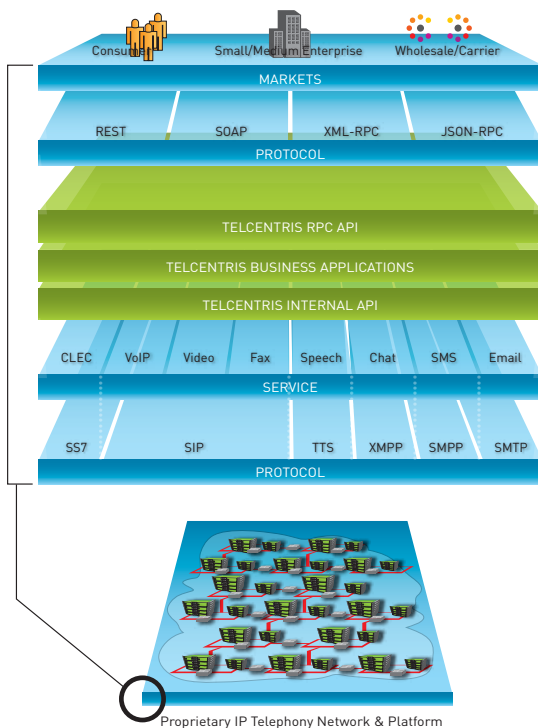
Consumer
Small/Medium Enterprise
Wholesale/Carrier
MARKETS
REST
SOAP
XML-RPC
JSON-RPC
PROTOCOL
TELCENTRIS RPC API
TELCENTRIS BUSINESS APPLICATIONS
TELCENTRIS INTERNAL API
CLEC
VoIP
Video
Fax
Speech
Chat
SMS
Email
SERVICE
SS7
SIP
TTS
XMPP
SMPP
SMTP
PROTOCOL
Proprietary IP Telephony Network & Platform